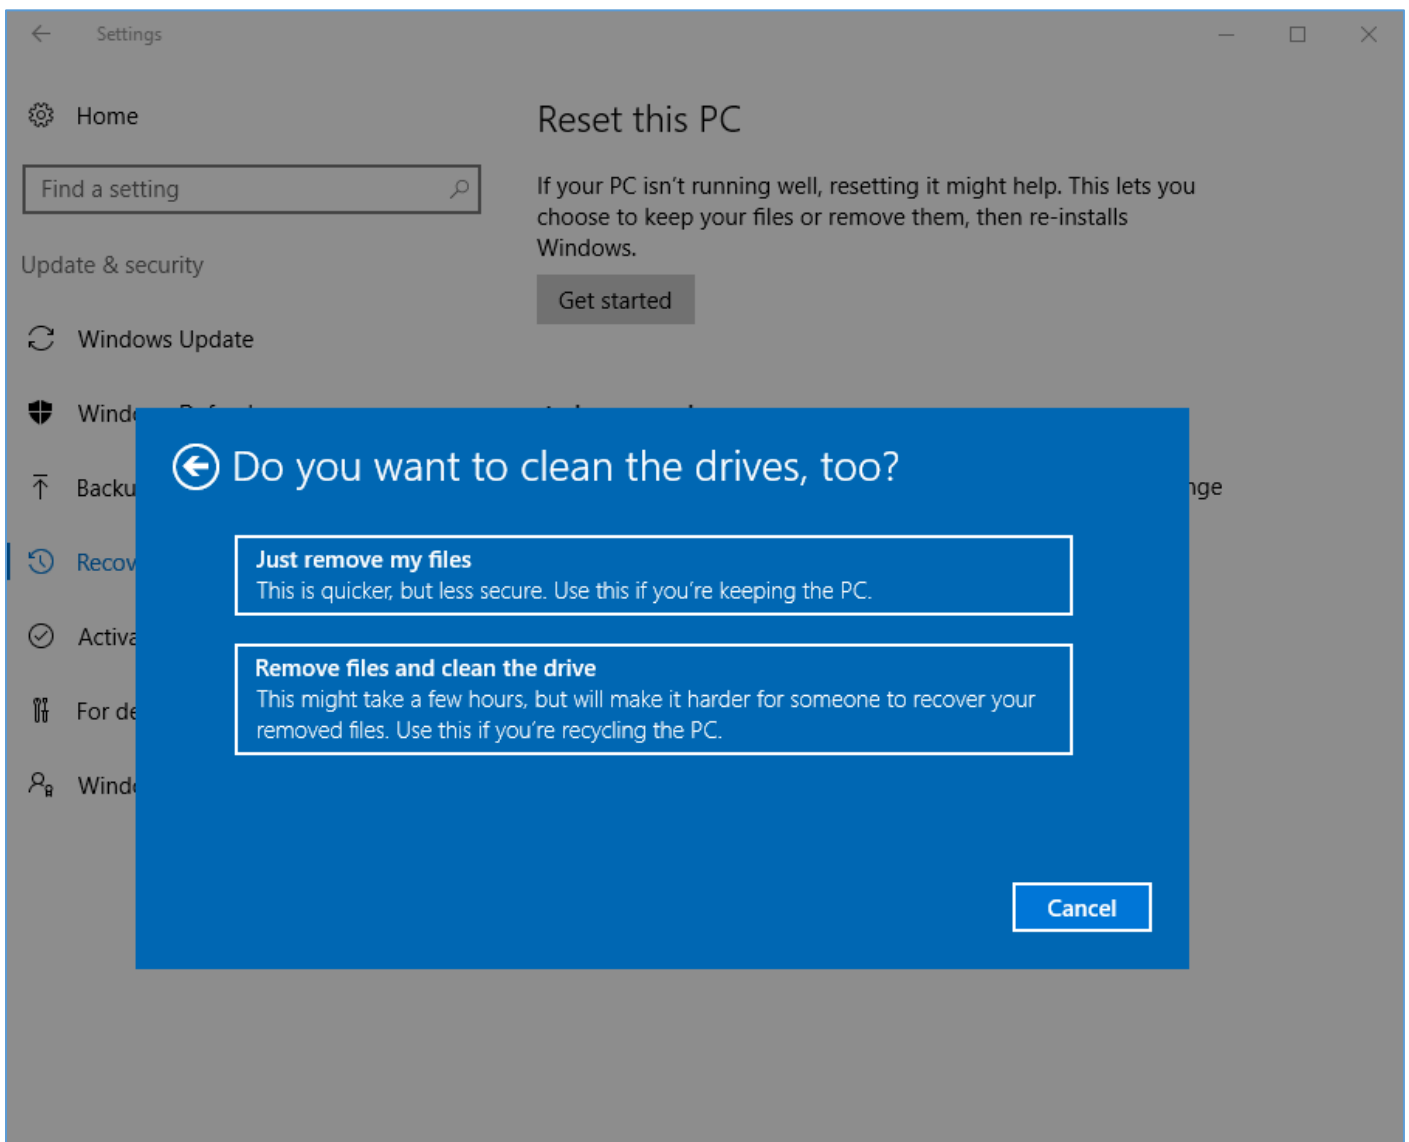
Settings

Home

Find a setting

Update & security

Windows Update

Wind

Backu

Recov

Activa

For de

Wind

Reset this PC

If your PC isn't running well, resetting it might help. This lets you choose to keep your files or remove them, then re-installs Windows.

Get started

nge

Do you want to clean the drives, too?

Just remove my files
This is quicker, but less secure. Use this if you're keeping the PC.

Remove files and clean the drive
This might take a few hours, but will make it harder for someone to recover your removed files. Use this if you're recycling the PC.

Cancel